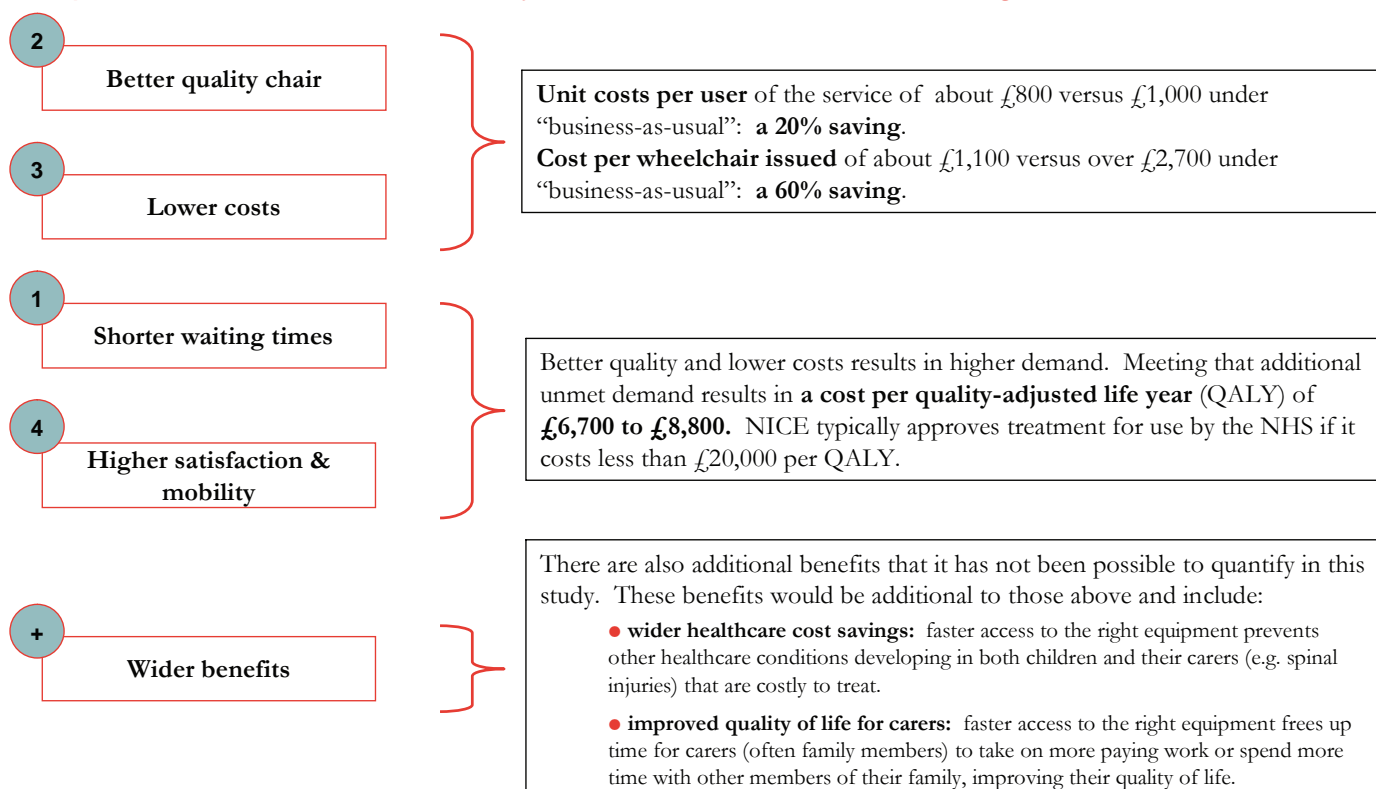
2
Better quality chair

3
Lower costs

**Unit costs per user** of the service of about £800 versus £1,000 under “business-as-usual”: **a 20% saving**.
**Cost per wheelchair issued** of about £1,100 versus over £2,700 under “business-as-usual”: **a 60% saving**.

1
Shorter waiting times

4
Higher satisfaction & mobility

Better quality and lower costs results in higher demand. Meeting that additional unmet demand results in **a cost per quality-adjusted life year** (QALY) of **£6,700 to £8,800.** NICE typically approves treatment for use by the NHS if it costs less than £20,000 per QALY.

+
Wider benefits

There are also additional benefits that it has not been possible to quantify in this study. These benefits would be additional to those above and include:

● **wider healthcare cost savings:** faster access to the right equipment prevents other healthcare conditions developing in both children and their carers (e.g. spinal injuries) that are costly to treat.

● **improved quality of life for carers:** faster access to the right equipment frees up time for carers (often family members) to take on more paying work or spend more time with other members of their family, improving their quality of life.